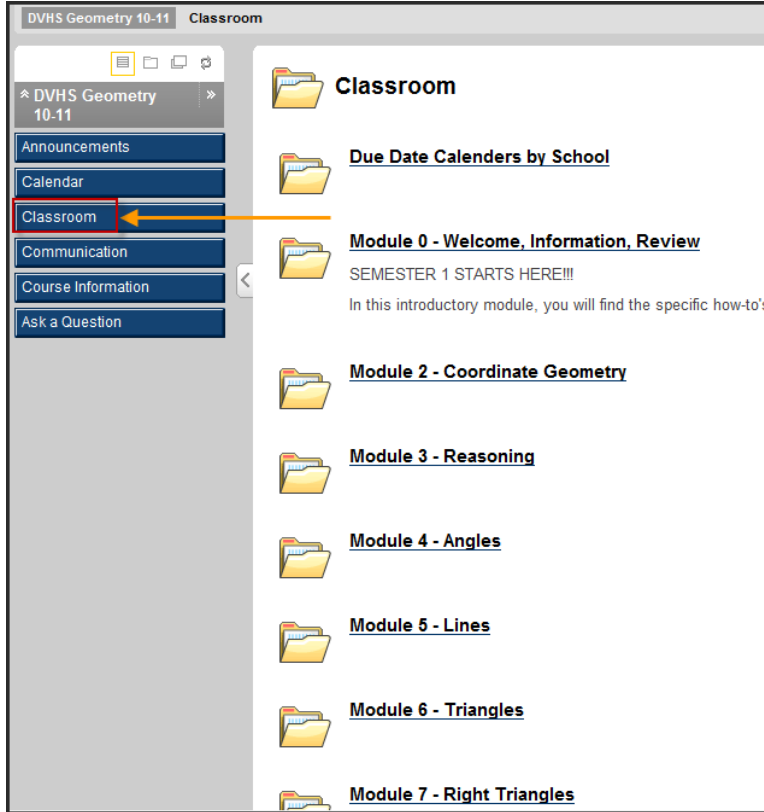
DVHS Geometry 10-11 Classroom

DVHS Geometry 10-11

Announcements

Calendar

Classroom

Communication

Course Information

Ask a Question

Classroom

Due Date Calenders by School

Module 0 - Welcome, Information, Review

SEMESTER 1 STARTS HERE!!!

In this introductory module, you will find the specific how-to'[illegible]

Module 2 - Coordinate Geometry

Module 3 - Reasoning

Module 4 - Angles

Module 5 - Lines

Module 6 - Triangles

Module 7 - Right Triangles